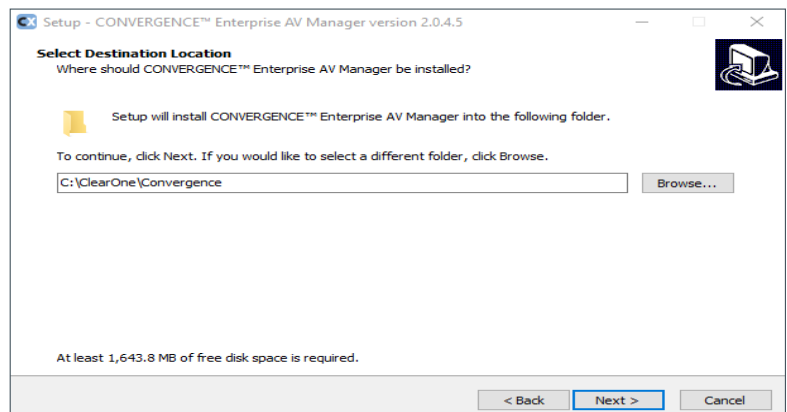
CX Setup - CONVERGENCE™ Enterprise AV Manager version 2.0.4.5

Select Destination Location
Where should CONVERGENCE™ Enterprise AV Manager be installed?

Setup will install CONVERGENCE™ Enterprise AV Manager into the following folder.

To continue, click Next. If you would like to select a different folder, click Browse.

C:\ClearOne\Convergence

Browse...

At least 1,643.8 MB of free disk space is required.

< Back

Next >

Cancel